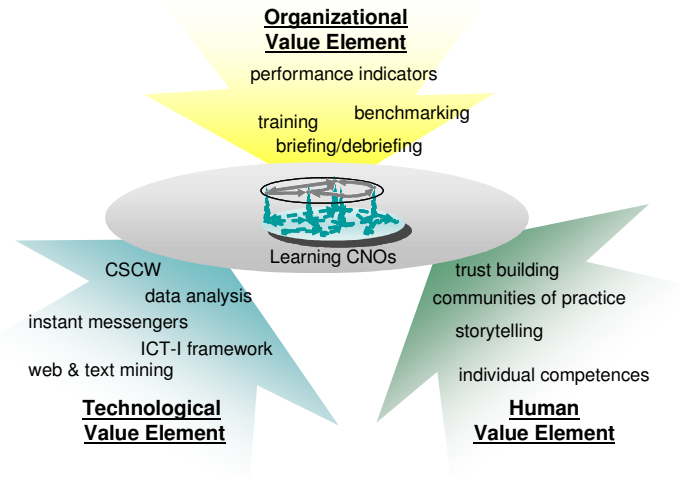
Organizational Value Element

performance indicators

benchmarking

training

briefing/debriefing

Learning CNOs

CSCW

data analysis

instant messengers

ICT-I framework

web & text mining

Technological Value Element

trust building

communities of practice

storytelling

individual competences

Human Value Element